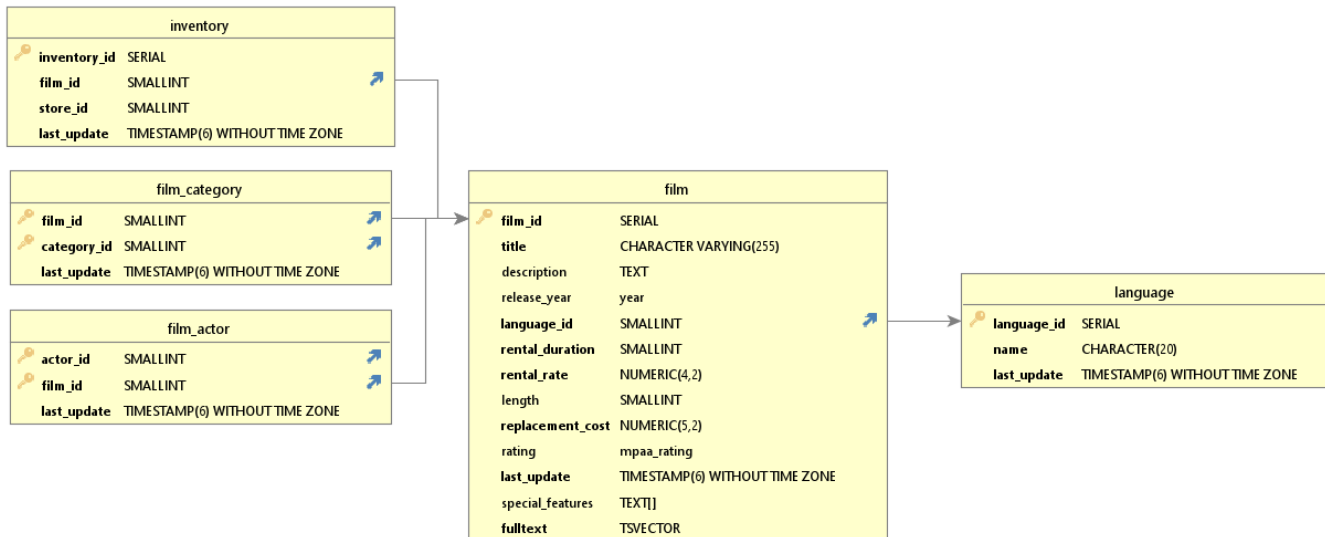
inventory

| | |
|---|---|
| inventory_id | SERIAL |
| film_id | SMALLINT |
| store_id | SMALLINT |
| last_update | TIMESTAMP(6) WITHOUT TIME ZONE |

film_category

| | |
|---|---|
| film_id | SMALLINT |
| category_id | SMALLINT |
| last_update | TIMESTAMP(6) WITHOUT TIME ZONE |

film_actor

| | |
|---|---|
| actor_id | SMALLINT |
| film_id | SMALLINT |
| last_update | TIMESTAMP(6) WITHOUT TIME ZONE |

film

| | |
|---|---|
| film_id | SERIAL |
| title | CHARACTER VARYING(255) |
| description | TEXT |
| release_year | year |
| language_id | SMALLINT |
| rental_duration | SMALLINT |
| rental_rate | NUMERIC(4,2) |
| length | SMALLINT |
| replacement_cost | NUMERIC(5,2) |
| rating | mpaa_rating |
| last_update | TIMESTAMP(6) WITHOUT TIME ZONE |
| special_features | TEXT[] |
| fulltext | TSVECTOR |

language

| | |
|---|---|
| language_id | SERIAL |
| name | CHARACTER(20) |
| last_update | TIMESTAMP(6) WITHOUT TIME ZONE |